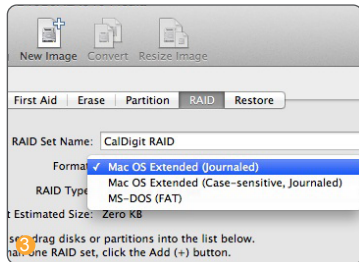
New Image Convert Resize Image

First Aid Erase Partition RAID Restore

RAID Set Name: CalDigit RAID

Format ✓ Mac OS Extended (Journaled)

Mac OS Extended (Case-sensitive, Journaled)

RAID Type MS-DOS (FAT)

t Estimated Size: Zero KB

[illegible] drag disks or partitions into the list below.
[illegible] one RAID set, click the Add (+) button.

3